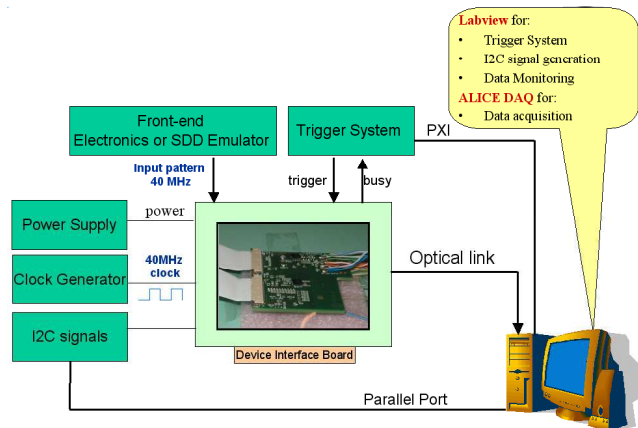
Labview for:
- Trigger System
- I2C signal generation
- Data Monitoring

ALICE DAQ for:
- Data acquisition

Front-end Electronics or SDD Emulator

Trigger System

PXI

Input pattern 40 MHz

trigger

busy

Power Supply

power

Clock Generator

40MHz clock

Optical link

I2C signals

Device Interface Board

Parallel Port